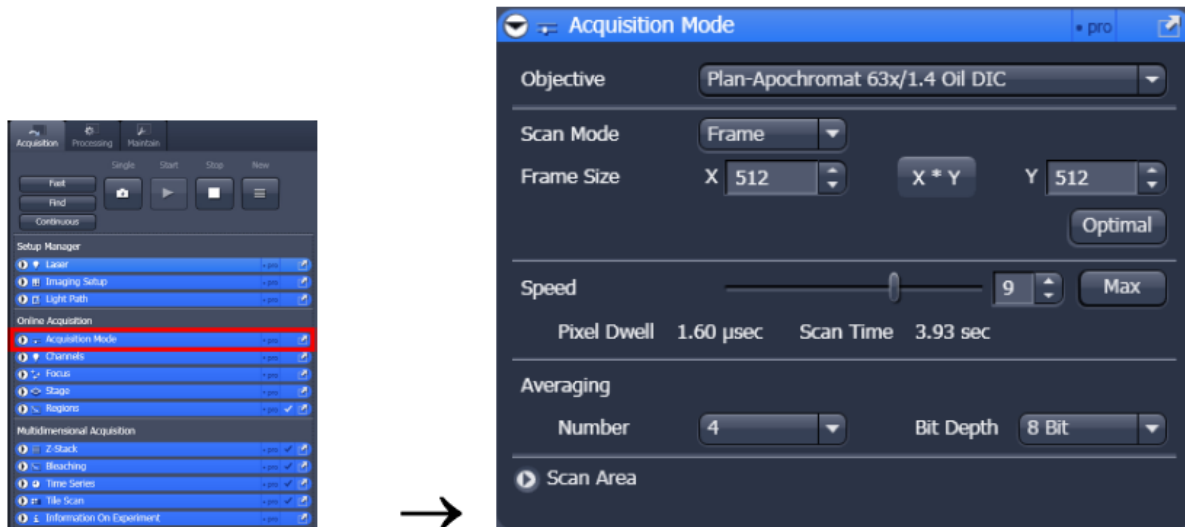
Acquisition Processing Maintain

Single Start Stop New

Fast
Find
Continuous

Setup Manager
Laser
Imaging Setup
Light Path

Online Acquisition
Acquisition Mode
Channels
Focus
Stage
Regions

Multidimensional Acquisition
Z-Stack
Bleaching
Time Series
Tile Scan
Information On Experiment

Acquisition Mode • pro

Objective Plan-Apochromat 63x/1.4 Oil DIC

Scan Mode Frame
Frame Size X 512 X * Y Y 512
Optimal

Speed 9 Max
Pixel Dwell 1.60 µsec Scan Time 3.93 sec

Averaging
Number 4 Bit Depth 8 Bit

Scan Area